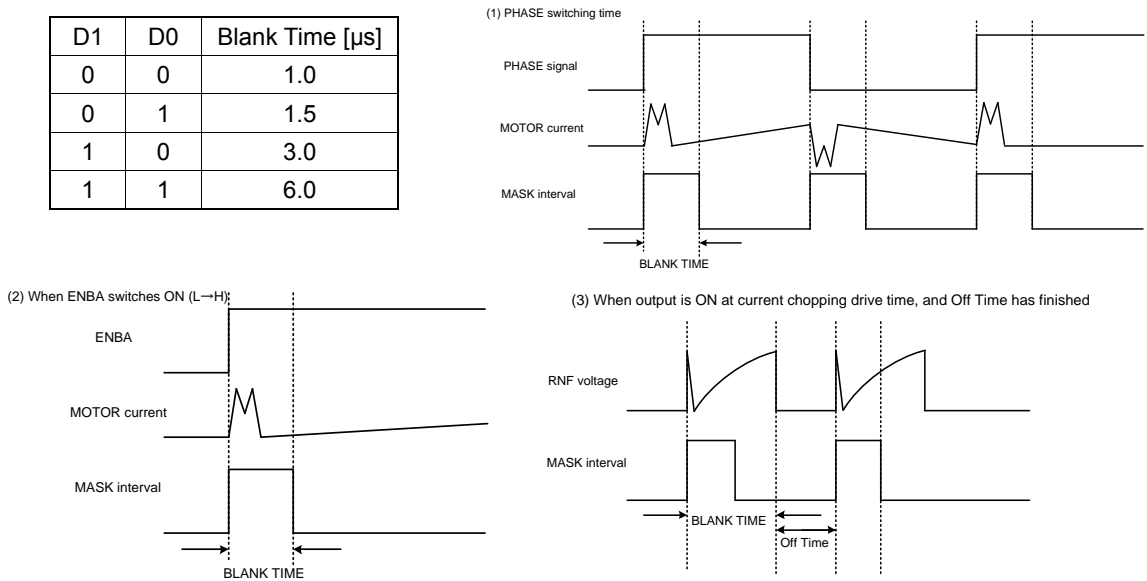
| D1 | D0 | Blank Time [μs] |
|---|---|---|
| 0 | 0 | 1.0 |
| 0 | 1 | 1.5 |
| 1 | 0 | 3.0 |
| 1 | 1 | 6.0 |

(1) PHASE switching time

PHASE signal

MOTOR current

MASK interval

BLANK TIME

(2) When ENBA switches ON (L→H)

ENBA

MOTOR current

MASK interval

BLANK TIME

(3) When output is ON at current chopping drive time, and Off Time has finished

RNF voltage

MASK interval

BLANK TIME

Off Time